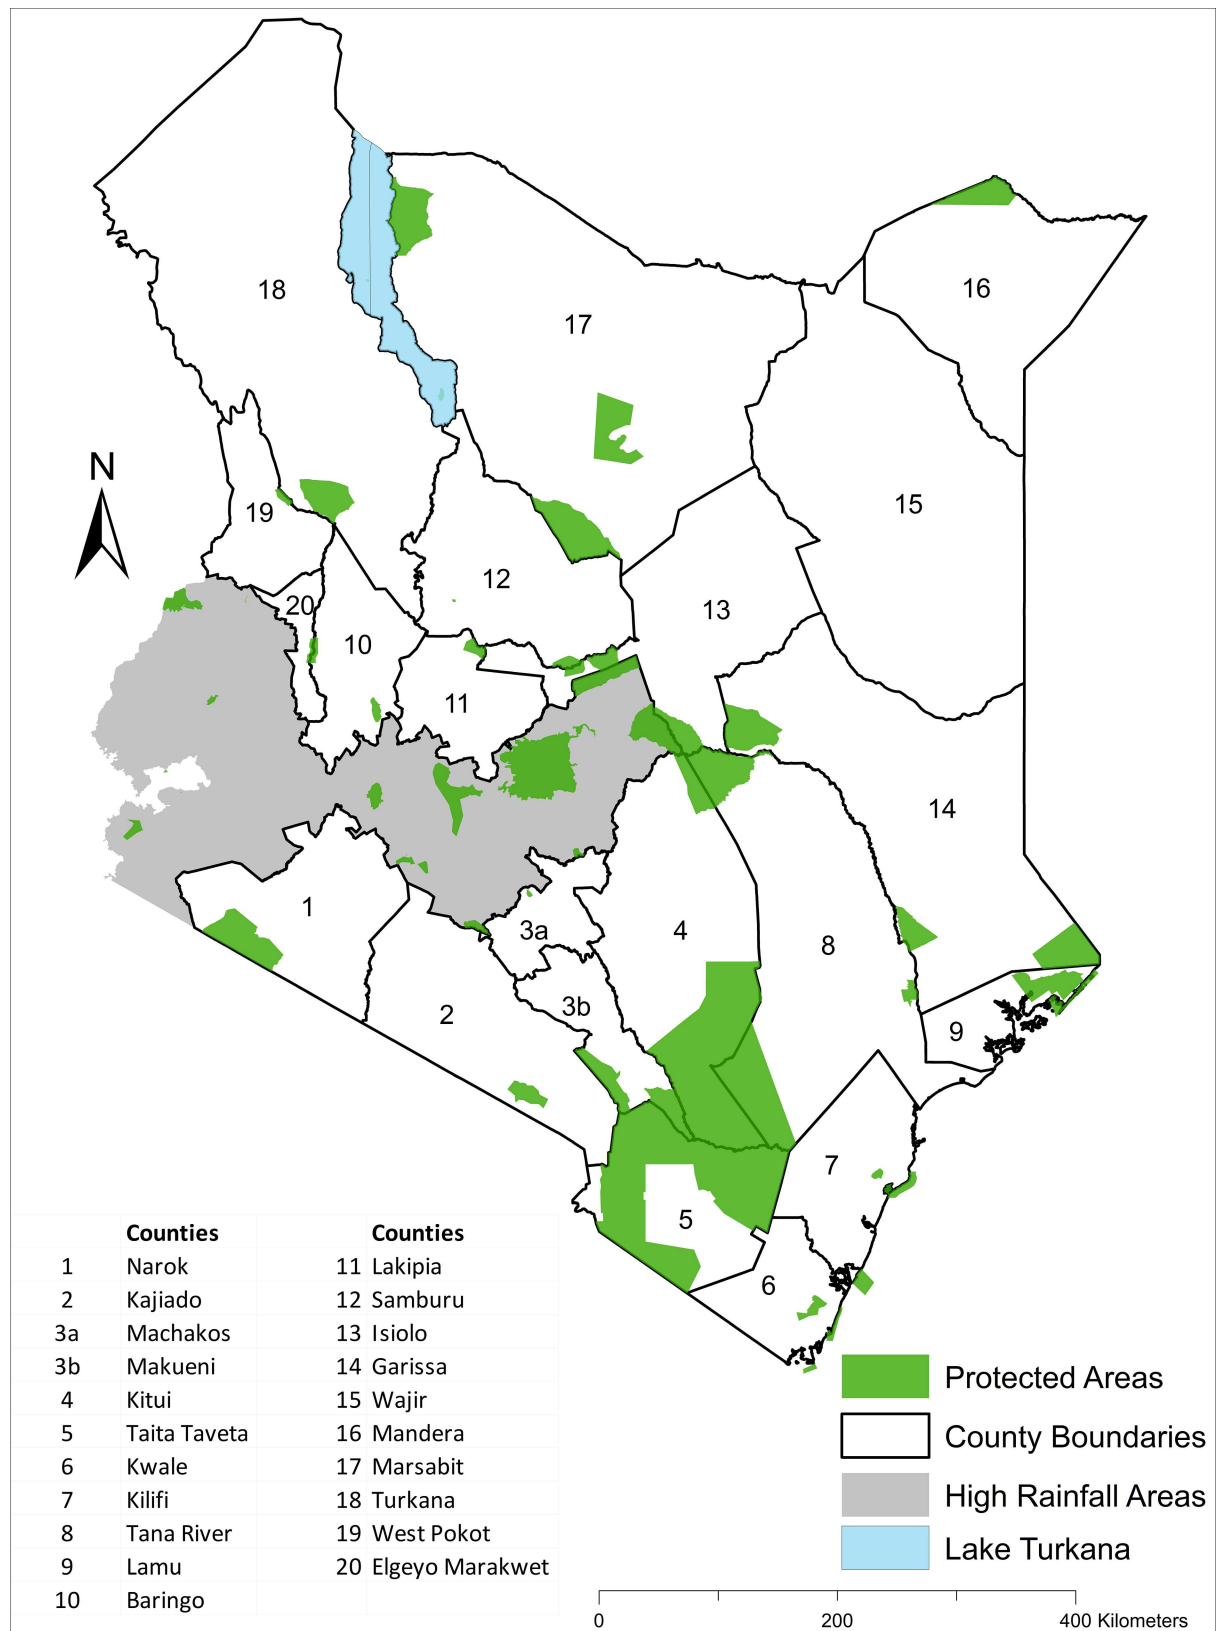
N

18
17
16
15
19
12
20
13
10
11
14
1
3a
4
8
2
3b
9
7
5
6

| | Counties | | Counties |
|---|---|---|---|
| 1 | Narok | 11 | Lakipia |
| 2 | Kajiado | 12 | Samburu |
| 3a | Machakos | 13 | Isiolo |
| 3b | Makueni | 14 | Garissa |
| 4 | Kitui | 15 | Wajir |
| 5 | Taita Taveta | 16 | Mandera |
| 6 | Kwale | 17 | Marsabit |
| 7 | Kilifi | 18 | Turkana |
| 8 | Tana River | 19 | West Pokot |
| 9 | Lamu | 20 | Elgeyo Marakwet |
| 10 | Baringo | | |

Protected Areas
County Boundaries
High Rainfall Areas
Lake Turkana

0 200 400 Kilometers